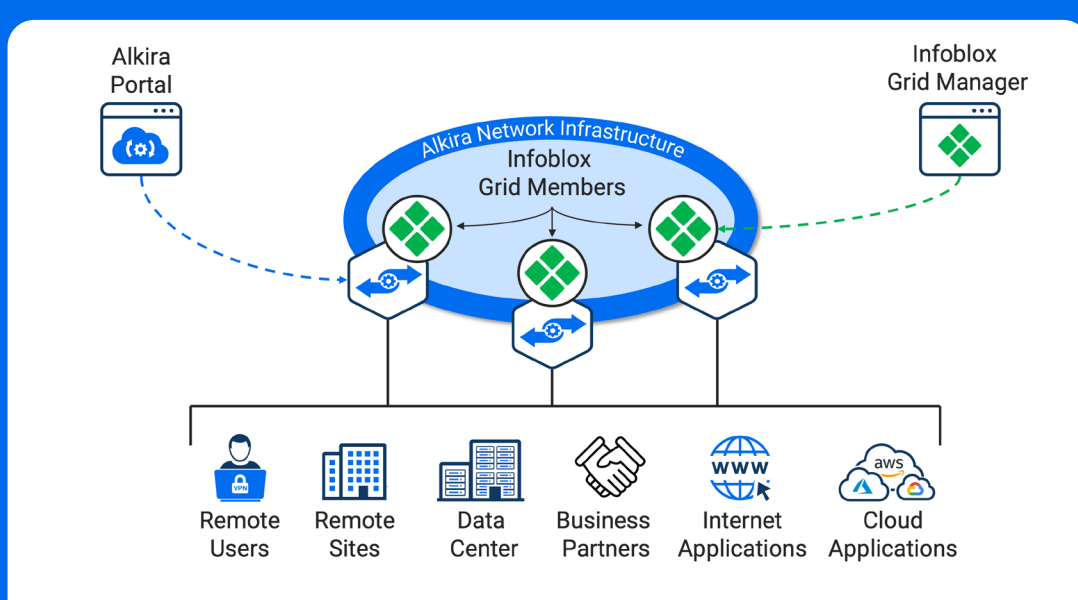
Alkira Portal

Infoblox Grid Manager

Alkira Network Infrastructure

Infoblox Grid Members

VPN

Remote Users

Remote Sites

Data Center

Business Partners

WWW

Internet Applications

aws

Cloud Applications